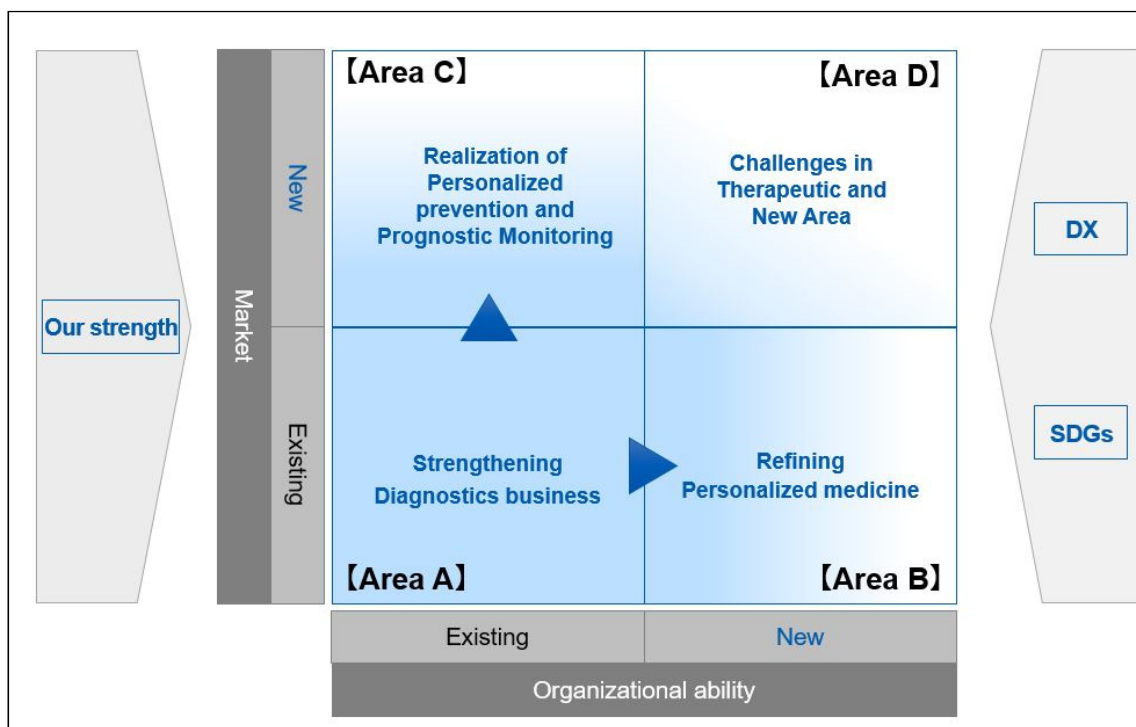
Our strength

Market

New

Existing

【Area C】

Realization of Personalized prevention and Prognostic Monitoring

【Area D】

Challenges in Therapeutic and New Area

Strengthening Diagnostics business

Refining Personalized medicine

【Area A】

【Area B】

Existing

New

Organizational ability

DX

SDGs